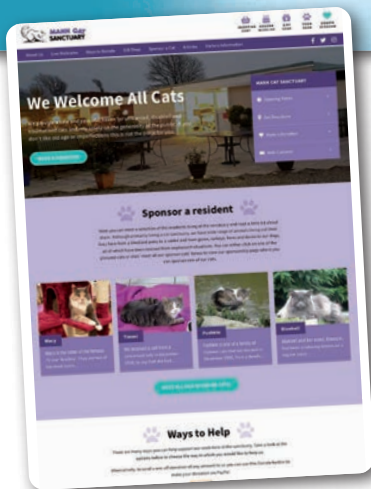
MANX CAT SANCTUARY

About Us
Our Residents
Ways to Donate
Gift Shop
Sponsor a Cat
Articles
Visitor Information

We Welcome All Cats

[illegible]

MANX CAT SANCTUARY

Opening Hours
Our Residents
Visitor Information
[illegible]

Sponsor a resident

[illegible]

Mary
Tinsel
Pudding
Biscuit

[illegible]

Ways to Help

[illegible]